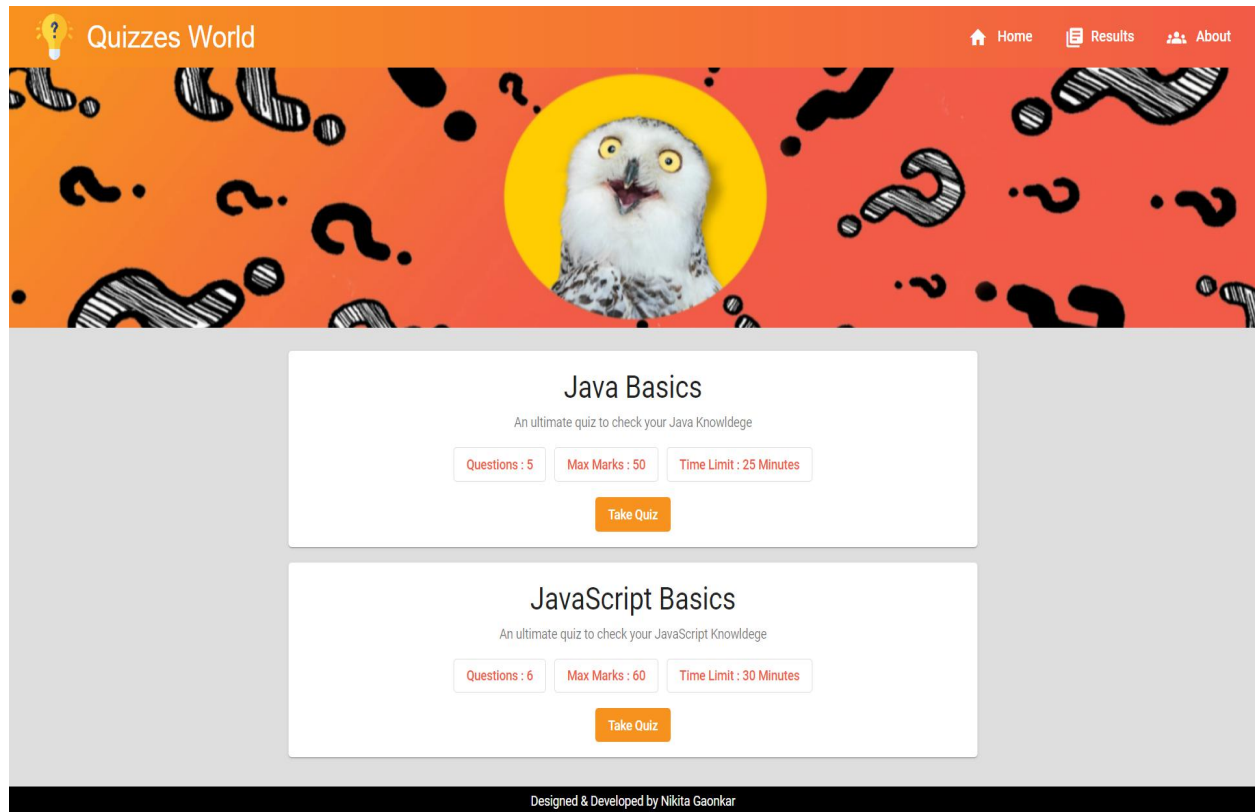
Quizzes World

Home Results About

Java Basics

An ultimate quiz to check your Java Knowldege

Questions : 5 Max Marks : 50 Time Limit : 25 Minutes

Take Quiz

JavaScript Basics

An ultimate quiz to check your JavaScript Knowldege

Questions : 6 Max Marks : 60 Time Limit : 30 Minutes

Take Quiz

Designed & Developed by Nikita Gaonkar